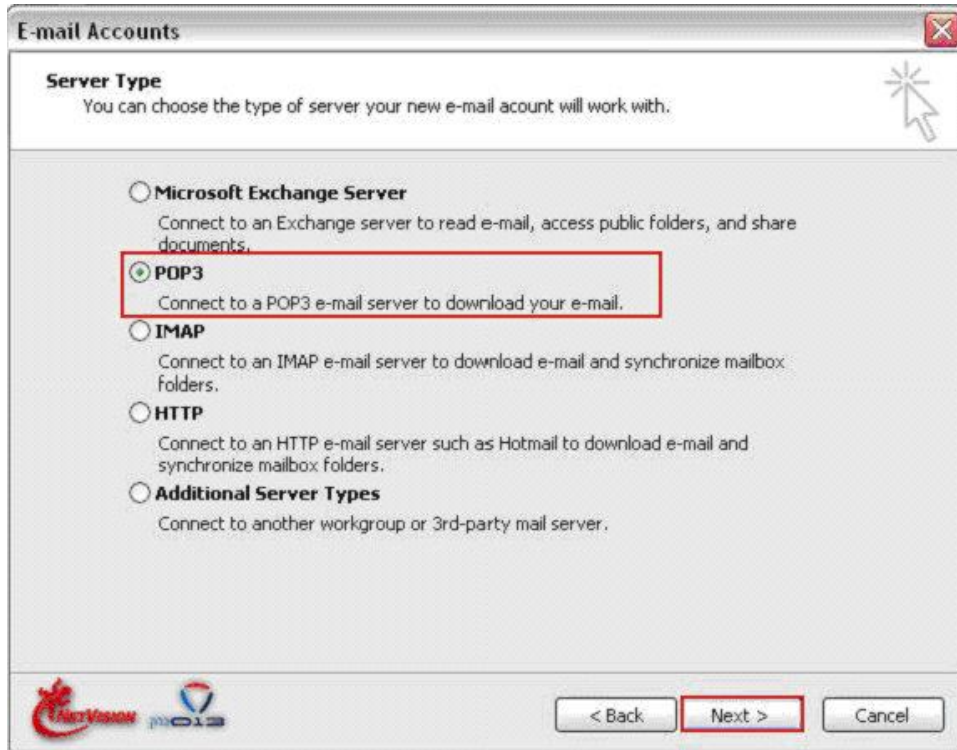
E-mail Accounts

Server Type
You can choose the type of server your new e-mail acount will work with.

Microsoft Exchange Server
Connect to an Exchange server to read e-mail, access public folders, and share documents.

POP3
Connect to a POP3 e-mail server to download your e-mail.

IMAP
Connect to an IMAP e-mail server to download e-mail and synchronize mailbox folders.

HTTP
Connect to an HTTP e-mail server such as Hotmail to download e-mail and synchronize mailbox folders.

Additional Server Types
Connect to another workgroup or 3rd-party mail server.

NetVision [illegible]

< Back
Next >
Cancel